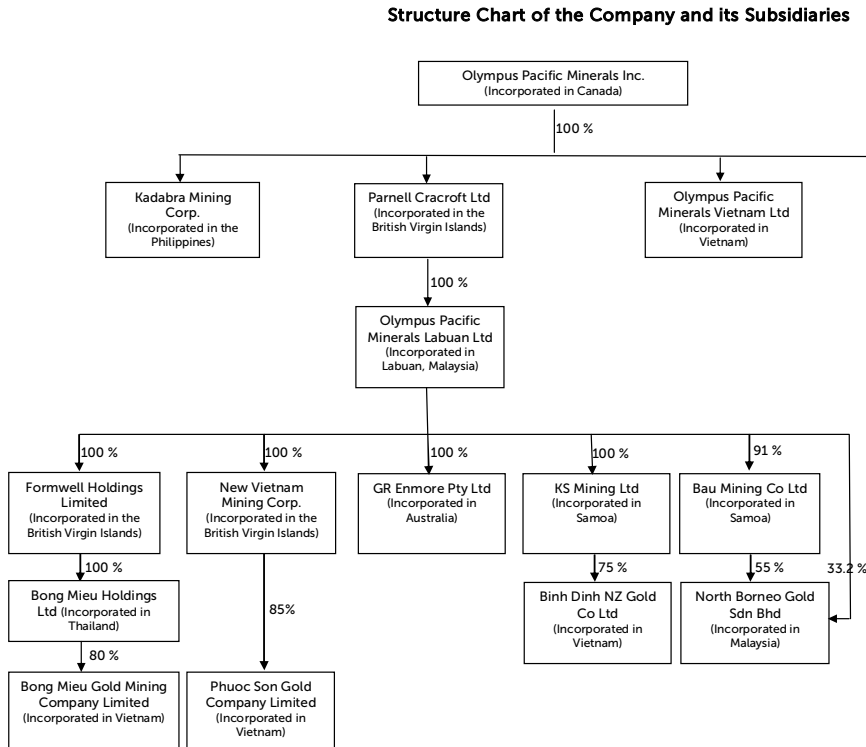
Structure Chart of the Company and its Subsidiaries

Olympus Pacific Minerals Inc.
(Incorporated in Canada)

100 %

Kadabra Mining Corp.
(Incorporated in the Philippines)

Parnell Cracroft Ltd
(Incorporated in the British Virgin Islands)

Olympus Pacific Minerals Vietnam Ltd
(Incorporated in Vietnam)

100 %

Olympus Pacific Minerals Labuan Ltd
(Incorporated in Labuan, Malaysia)

100 %

100 %

100 %

100 %

91 %

Formwell Holdings Limited
(Incorporated in the British Virgin Islands)

New Vietnam Mining Corp.
(Incorporated in the British Virgin Islands)

GR Enmore Pty Ltd
(Incorporated in Australia)

KS Mining Ltd
(Incorporated in Samoa)

Bau Mining Co Ltd
(Incorporated in Samoa)

100 %

75 %

55 %

33.2 %

Bong Mieu Holdings Ltd (Incorporated in Thailand)

85%

Binh Dinh NZ Gold Co Ltd
(Incorporated in Vietnam)

North Borneo Gold Sdn Bhd
(Incorporated in Malaysia)

80 %

Bong Mieu Gold Mining Company Limited
(Incorporated in Vietnam)

Phuoc Son Gold Company Limited
(Incorporated in Vietnam)